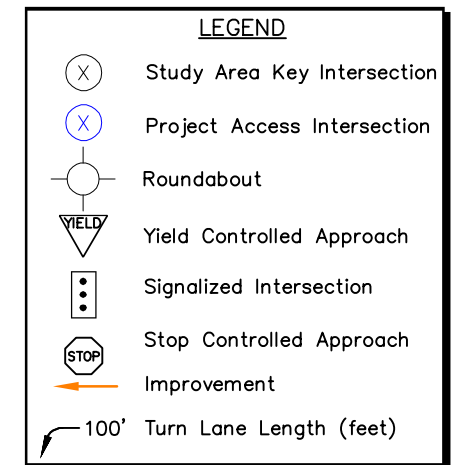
LEGEND

X Study Area Key Intersection

X Project Access Intersection

Roundabout

YIELD Yield Controlled Approach

Signalized Intersection

STOP Stop Controlled Approach

Improvement

100' Turn Lane Length (feet)